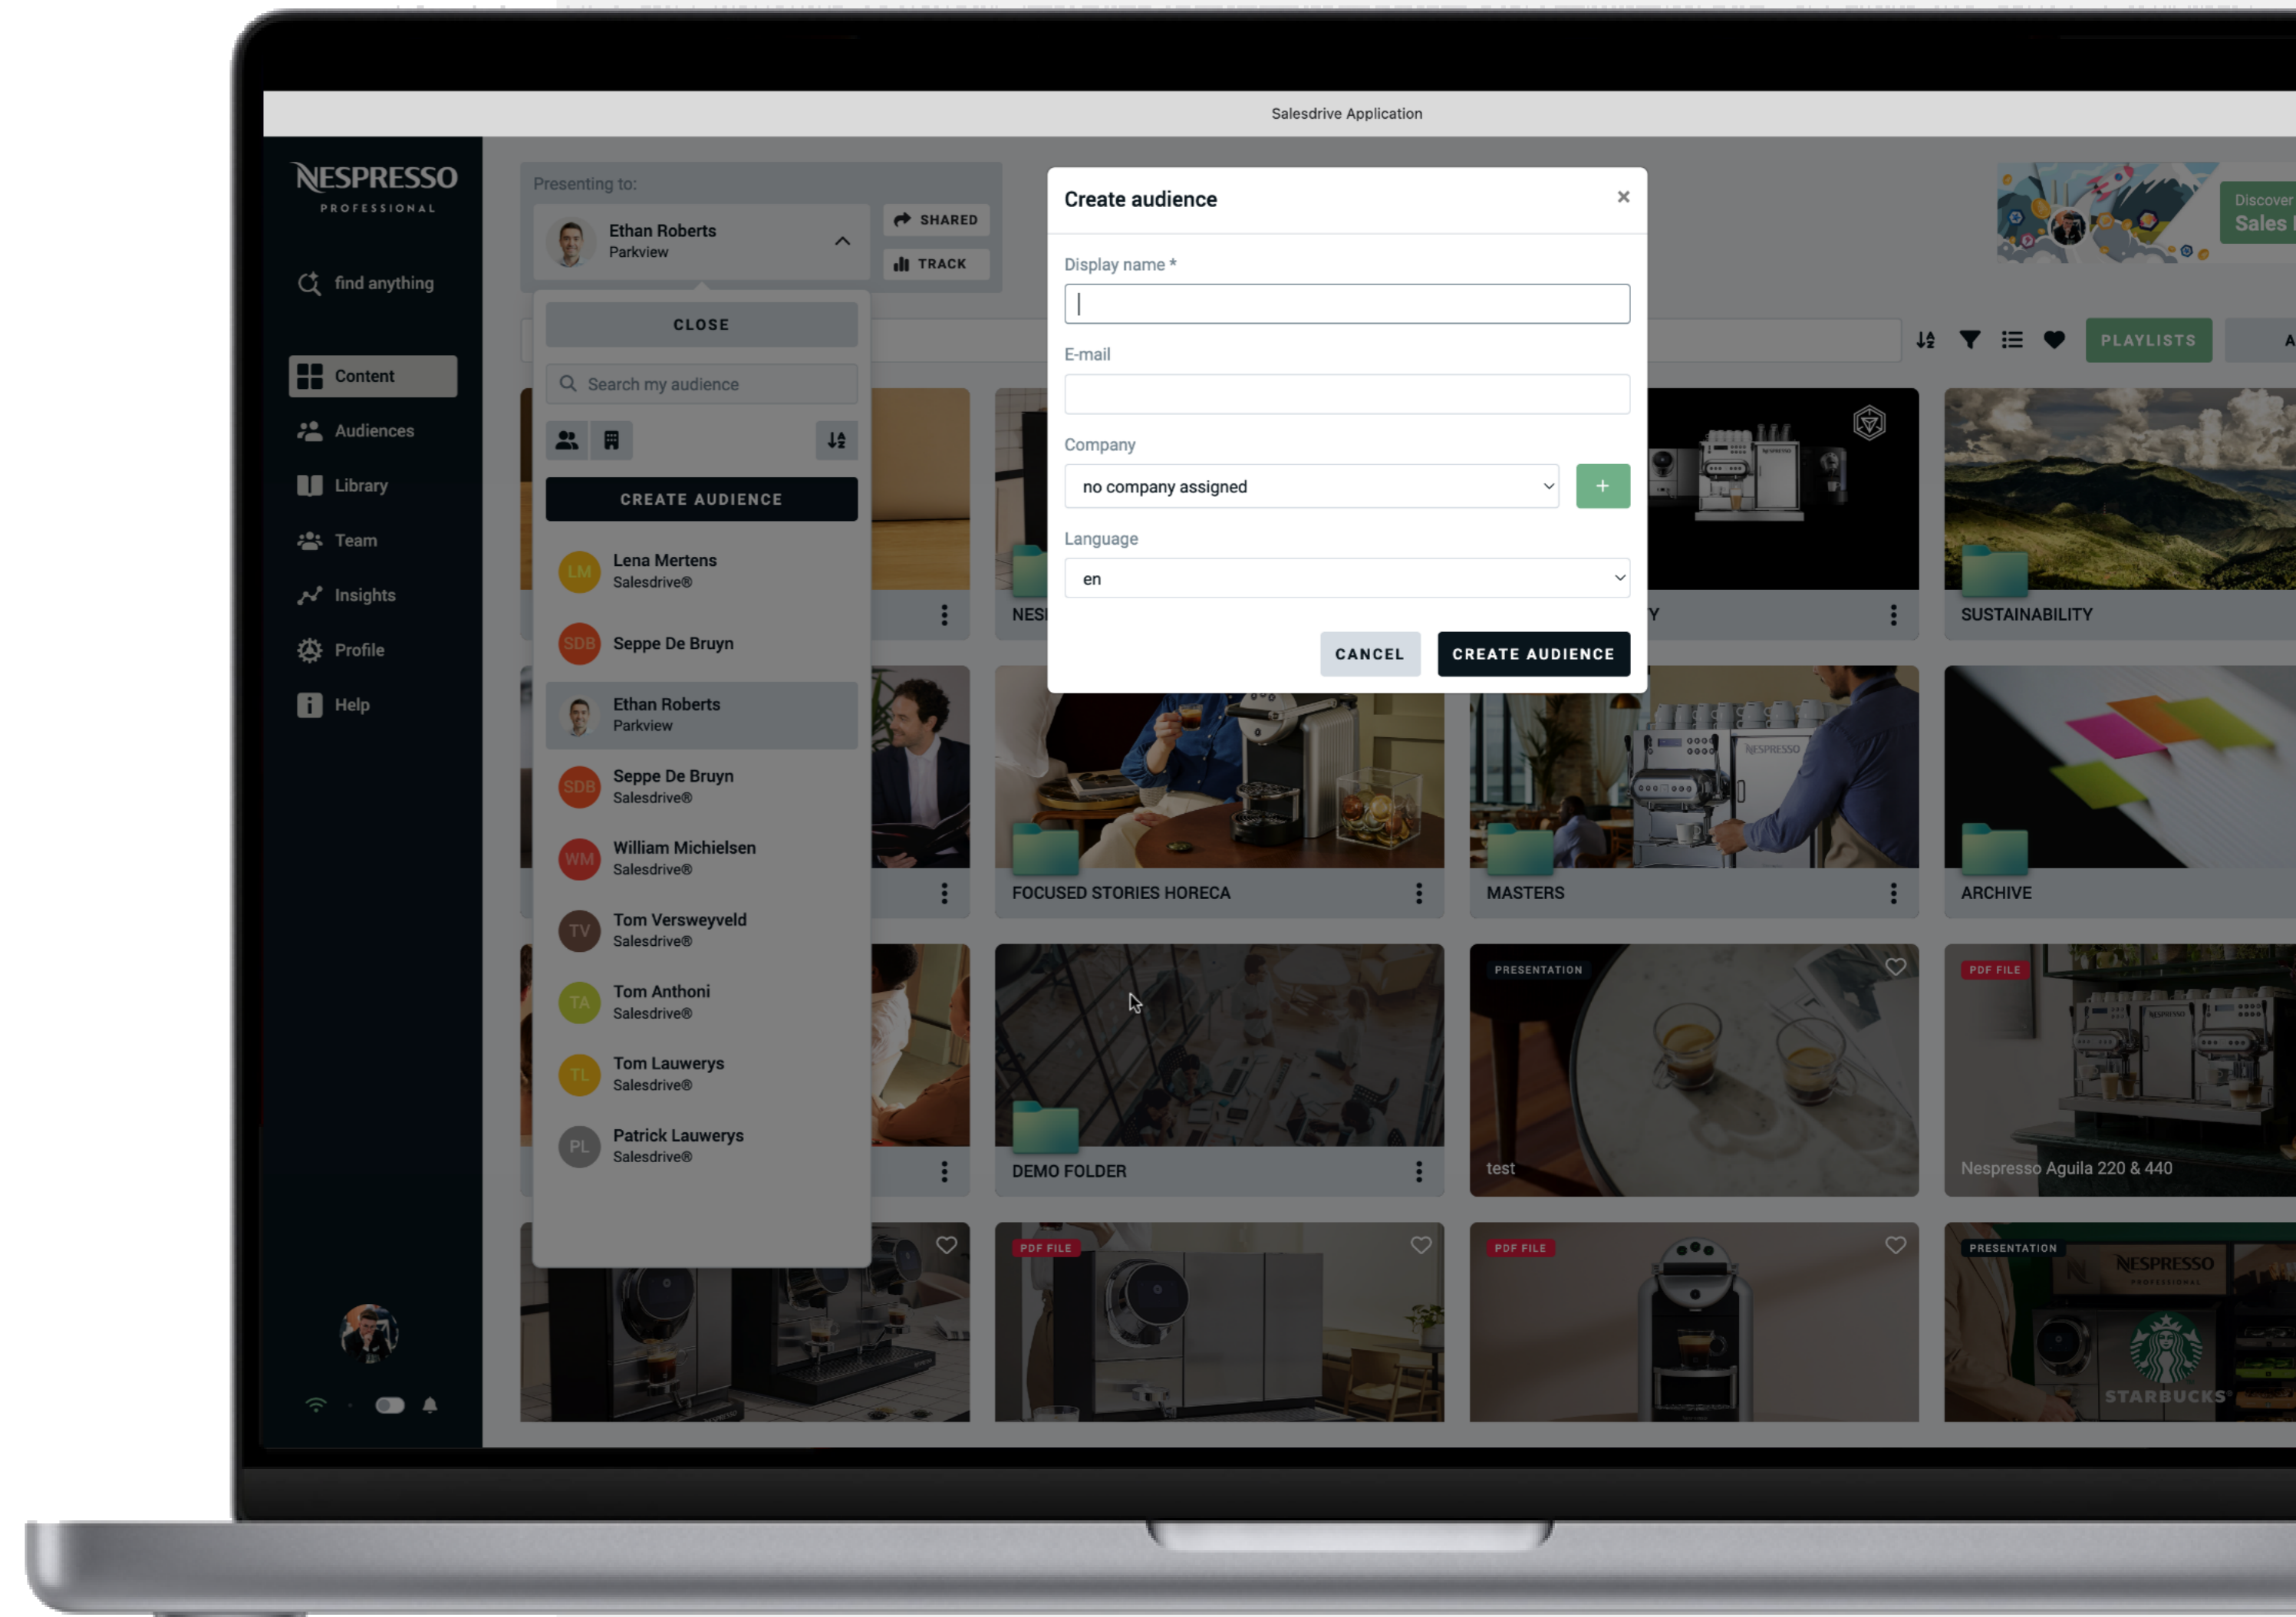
Salesdrive Application

NESPRESSO
PROFESSIONAL

find anything

Content
Audiences
Library
Team
Insights
Profile
Help

Presenting to:
Ethan Roberts
Parkview

SHARED
TRACK

CLOSE

Search my audience

CREATE AUDIENCE

LM Lena Mertens
Salesdrive®

SDB Seppe De Bruyn

Ethan Roberts
Parkview

SDB Seppe De Bruyn
Salesdrive®

WM William Michielsen
Salesdrive®

TV Tom Versweyveld
Salesdrive®

TA Tom Anthoni
Salesdrive®

TL Tom Lauwerys
Salesdrive®

PL Patrick Lauwerys
Salesdrive®

Create audience
×
Display name *
E-mail
Company
no company assigned
+
Language
en
CANCEL
CREATE AUDIENCE

Discover
Sales

PLAYLISTS

NES
Y
SUSTAINABILITY
FOCUSED STORIES HORECA
MASTERS
ARCHIVE
DEMO FOLDER
PRESENTATION
test
PDF FILE
Nespresso Aguila 220 & 440
PDF FILE
PDF FILE
PRESENTATION
NESPRESSO
STARBUCKS